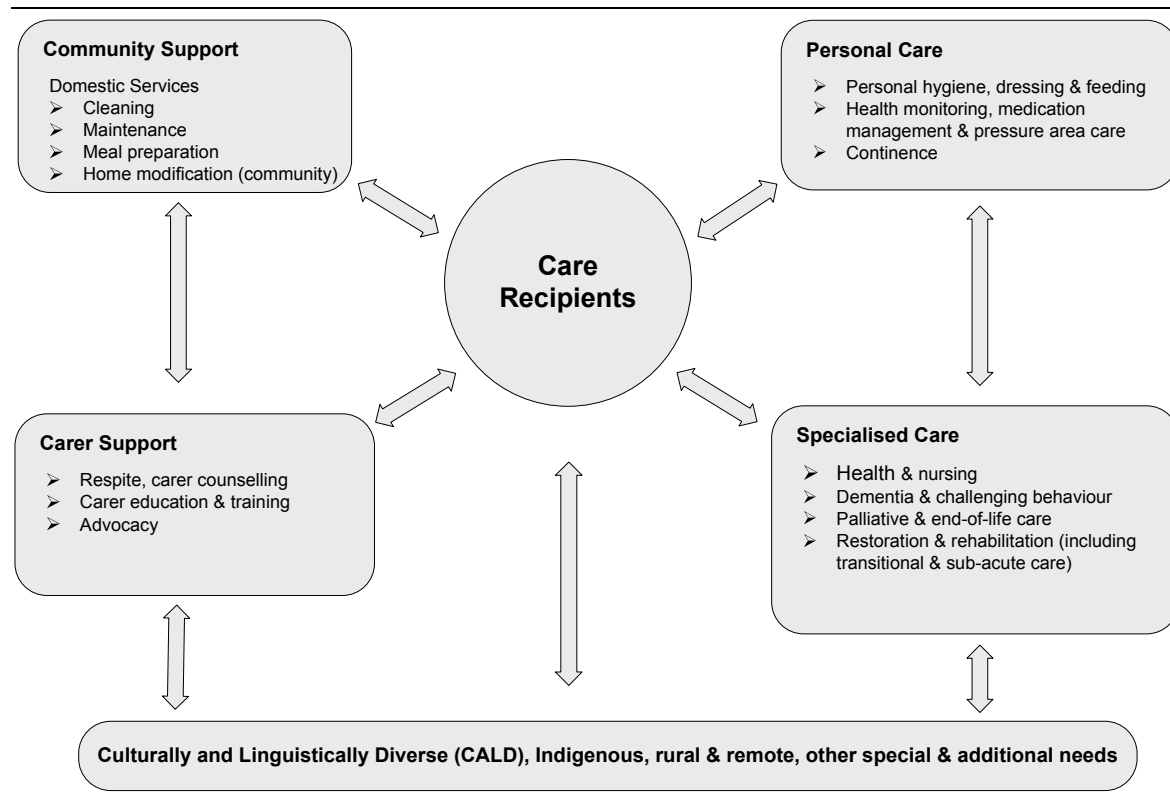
Community Support

Domestic Services
- Cleaning
- Maintenance
- Meal preparation
- Home modification (community)

Personal Care
- Personal hygiene, dressing & feeding
- Health monitoring, medication management & pressure area care
- Continence

Care Recipients

Carer Support
- Respite, carer counselling
- Carer education & training
- Advocacy

Specialised Care
- Health & nursing
- Dementia & challenging behaviour
- Palliative & end-of-life care
- Restoration & rehabilitation (including transitional & sub-acute care)

Culturally and Linguistically Diverse (CALD), Indigenous, rural & remote, other special & additional needs